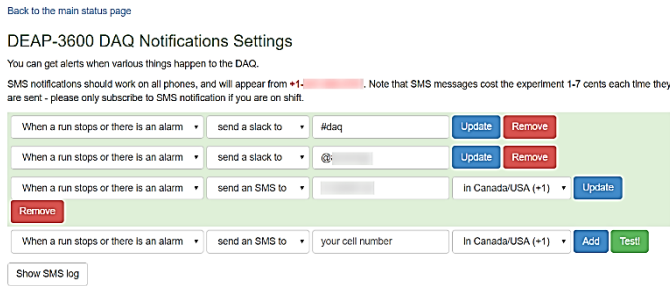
Back to the main status page

DEAP-3600 DAQ Notifications Settings

You can get alerts when various things happen to the DAQ.

SMS notifications should work on all phones, and will appear from +1-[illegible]. Note that SMS messages cost the experiment 1-7 cents each time they are sent - please only subscribe to SMS notification if you are on shift.

When a run stops or there is an alarm ▾ send a slack to ▾ #daq Update Remove

When a run stops or there is an alarm ▾ send a slack to ▾ @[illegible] Update Remove

When a run stops or there is an alarm ▾ send an SMS to ▾ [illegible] in Canada/USA (+1) ▾ Update Remove

When a run stops or there is an alarm ▾ send an SMS to ▾ your cell number in Canada/USA (+1) ▾ Add Test!

Show SMS log